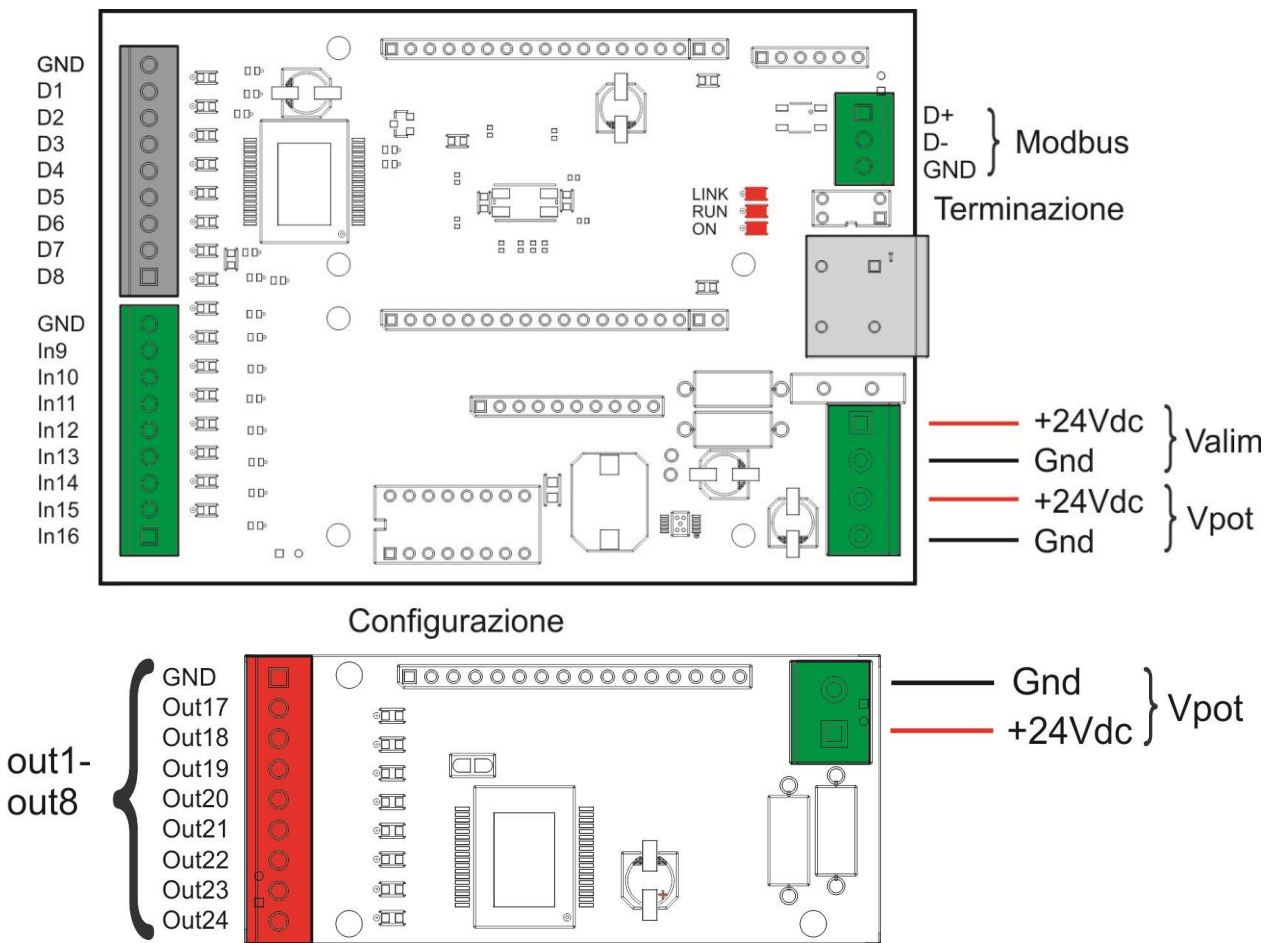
GND
D1
D2
D3
D4
D5
D6
D7
D8

GND
In9
In10
In11
In12
In13
In14
In15
In16

LINK
RUN
ON

D+
D-
GND
Modbus

Terminazione

+24Vdc
Gnd
Valim
+24Vdc
Gnd
Vpot

Configurazione

out1-
out8

GND
Out17
Out18
Out19
Out20
Out21
Out22
Out23
Out24

Gnd
+24Vdc
Vpot